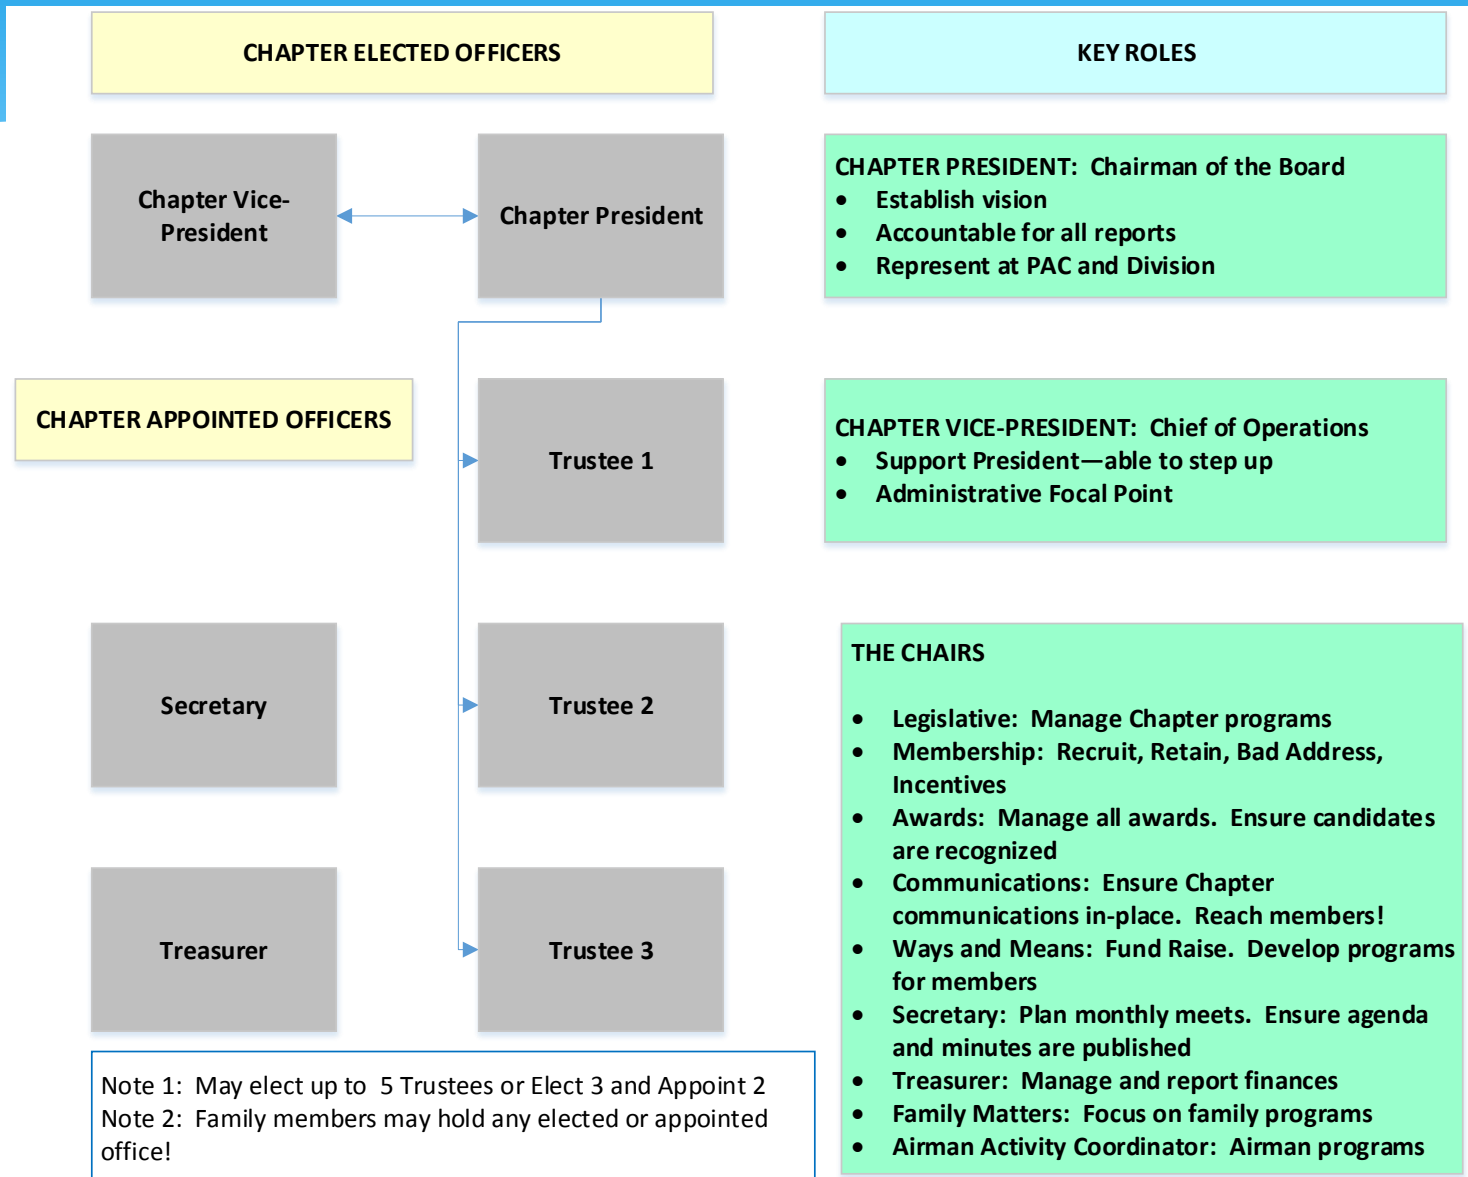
CHAPTER ELECTED OFFICERS

KEY ROLES

Chapter Vice-President

Chapter President

CHAPTER PRESIDENT: Chairman of the Board
- Establish vision
- Accountable for all reports
- Represent at PAC and Division

CHAPTER APPOINTED OFFICERS

Trustee 1

CHAPTER VICE-PRESIDENT: Chief of Operations
- Support President—able to step up
- Administrative Focal Point

Secretary

Trustee 2

THE CHAIRS

- Legislative: Manage Chapter programs
- Membership: Recruit, Retain, Bad Address, Incentives
- Awards: Manage all awards. Ensure candidates are recognized
- Communications: Ensure Chapter communications in-place. Reach members!
- Ways and Means: Fund Raise. Develop programs for members
- Secretary: Plan monthly meets. Ensure agenda and minutes are published
- Treasurer: Manage and report finances
- Family Matters: Focus on family programs
- Airman Activity Coordinator: Airman programs

Treasurer

Trustee 3

Note 1: May elect up to 5 Trustees or Elect 3 and Appoint 2
Note 2: Family members may hold any elected or appointed office!